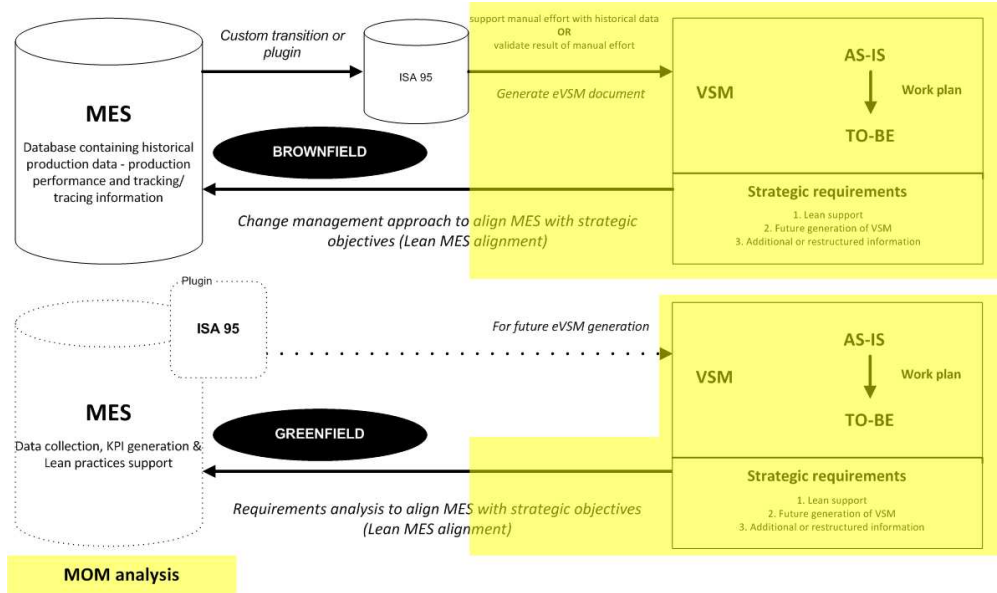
MES

Database containing historical production data - production performance and tracking/ tracing information

Custom transition or plugin

ISA 95

support manual effort with historical data
OR
validate result of manual effort

Generate eVSM document

VSM

AS-IS

Work plan

TO-BE

BROWNFIELD

Strategic requirements

1. Lean support
2. Future generation of VSM
3. Additional or restructured information

Change management approach to align MES with strategic objectives (Lean MES alignment)

Plugin

ISA 95

For future eVSM generation

VSM

AS-IS

Work plan

TO-BE

MES

Data collection, KPI generation & Lean practices support

GREENFIELD

Strategic requirements

1. Lean support
2. Future generation of VSM
3. Additional or restructured information

Requirements analysis to align MES with strategic objectives (Lean MES alignment)

MOM analysis